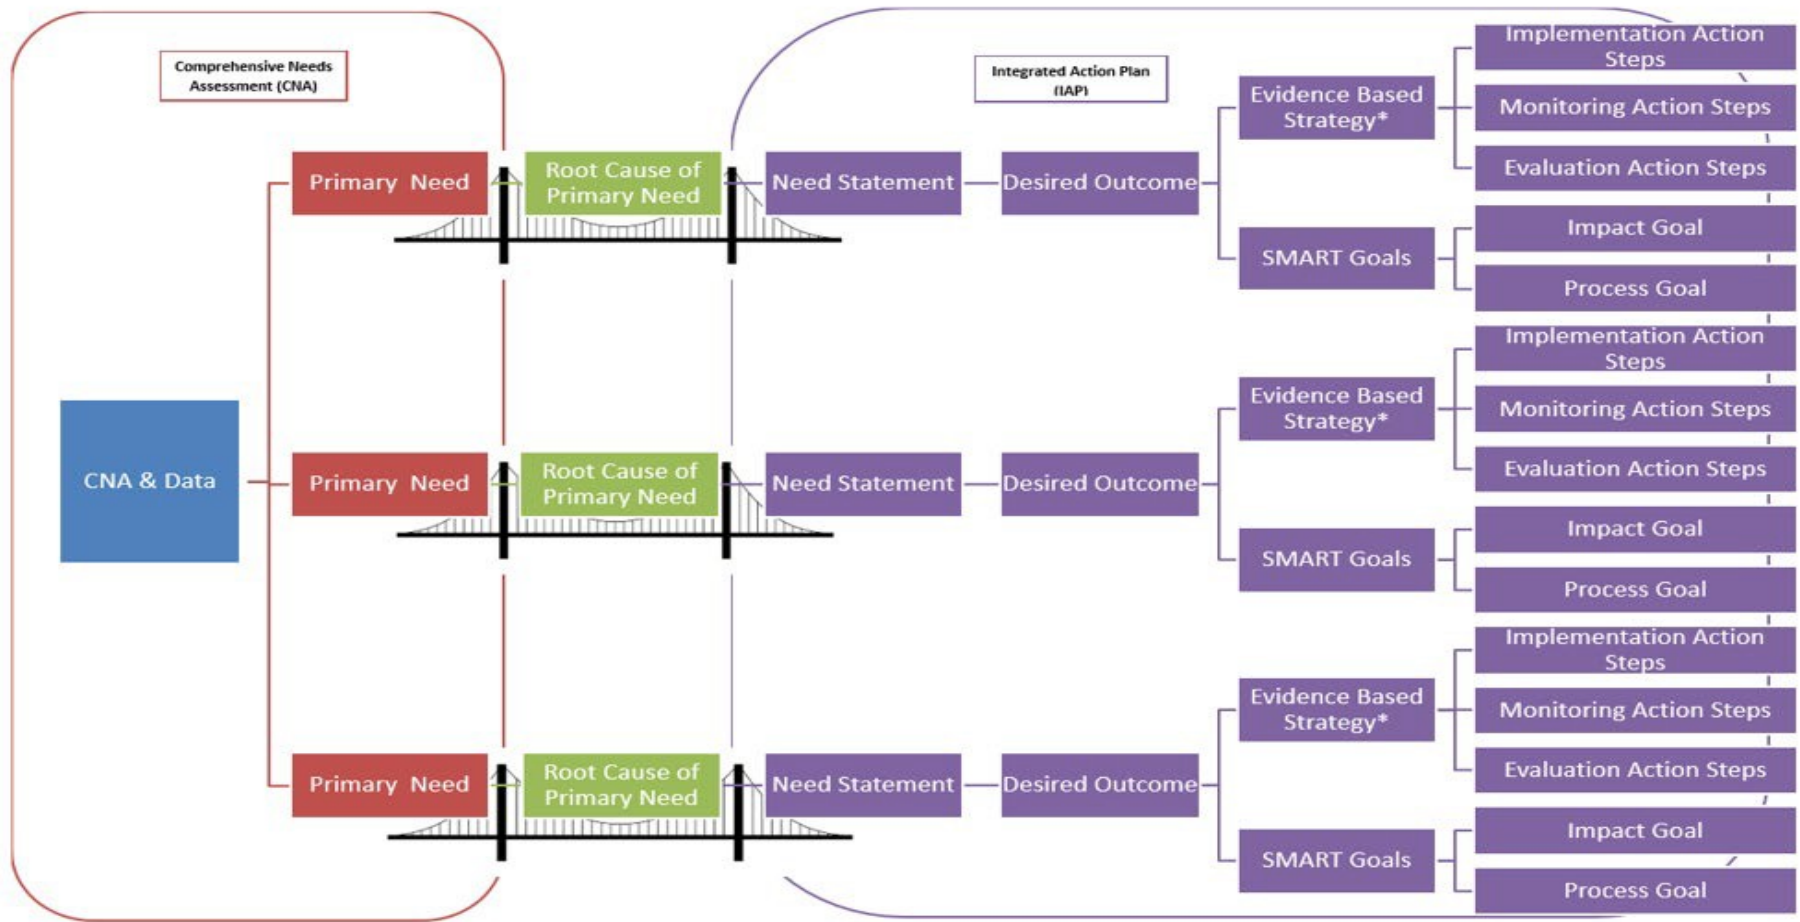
Comprehensive Needs Assessment (CNA)

Integrated Action Plan (IAP)

CNA & Data

Primary Need

Root Cause of Primary Need

Need Statement

Desired Outcome

Evidence Based Strategy*

Implementation Action Steps

Monitoring Action Steps

Evaluation Action Steps

SMART Goals

Impact Goal

Process Goal

Primary Need

Root Cause of Primary Need

Need Statement

Desired Outcome

Evidence Based Strategy*

Implementation Action Steps

Monitoring Action Steps

Evaluation Action Steps

SMART Goals

Impact Goal

Process Goal

Primary Need

Root Cause of Primary Need

Need Statement

Desired Outcome

Evidence Based Strategy*

Implementation Action Steps

Monitoring Action Steps

Evaluation Action Steps

SMART Goals

Impact Goal

Process Goal